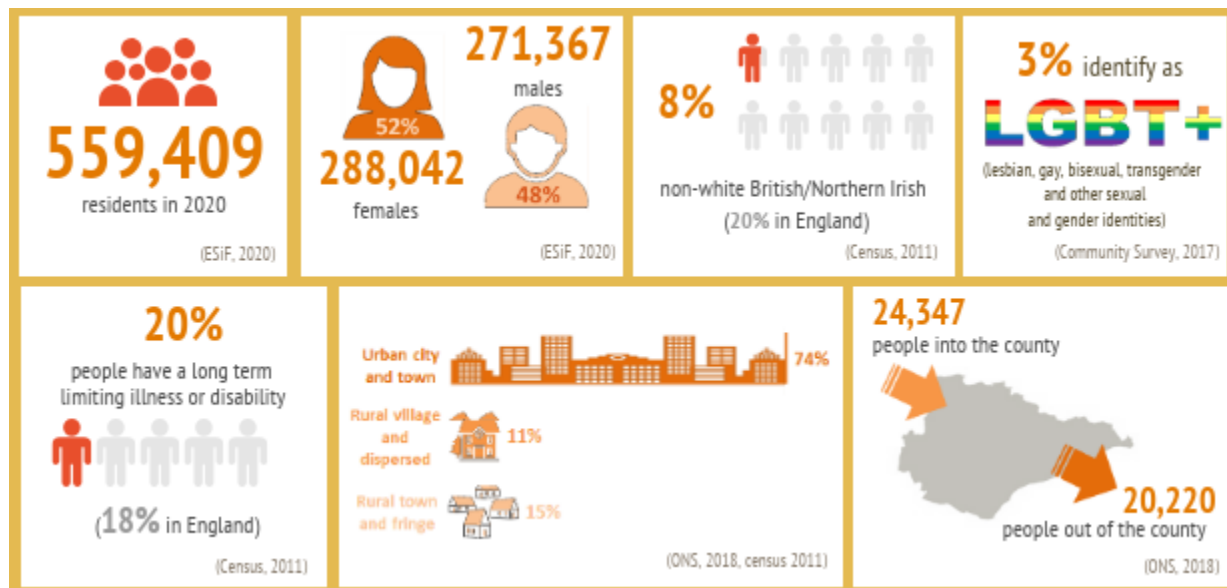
559,409
residents in 2020
(ESiF, 2020)

52%
288,042
females
271,367
males
48%
(ESiF, 2020)

8%
non-white British/Northern Irish
(20% in England)
(Census, 2011)

3% identify as
LGBT+
(lesbian, gay, bisexual, transgender and other sexual and gender identities)
(Community Survey, 2017)

20%
people have a long term limiting illness or disability
(18% in England)
(Census, 2011)

Urban city and town
74%
Rural village and dispersed
11%
Rural town and fringe
15%
(ONS, 2018, census 2011)

24,347
people into the county
20,220
people out of the county
(ONS, 2018)